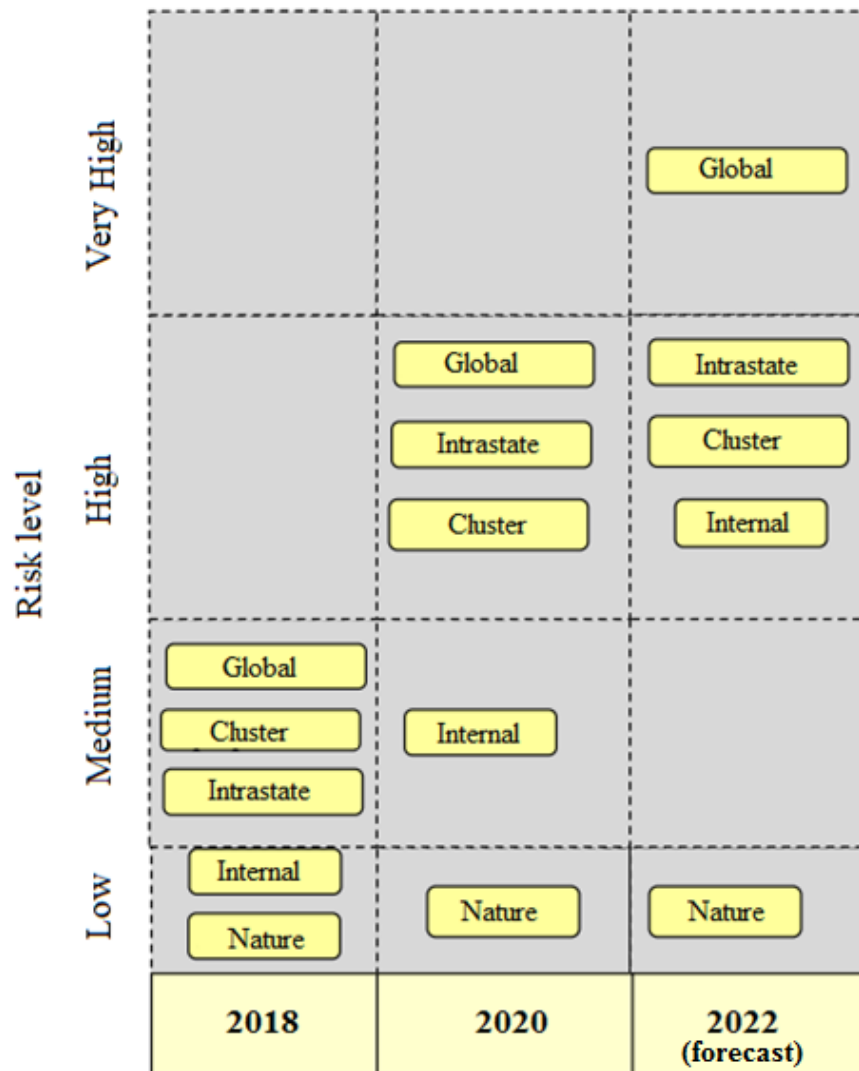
Risk level

| | 2018 | 2020 | 2022 (forecast) |
|---|---|---|---|
| Very High | | | Global |
| High | | Global, Intrastate, Cluster | Intrastate, Cluster, Internal |
| Medium | Global, Cluster, Intrastate | Internal | |
| Low | Internal, Nature | Nature | Nature |